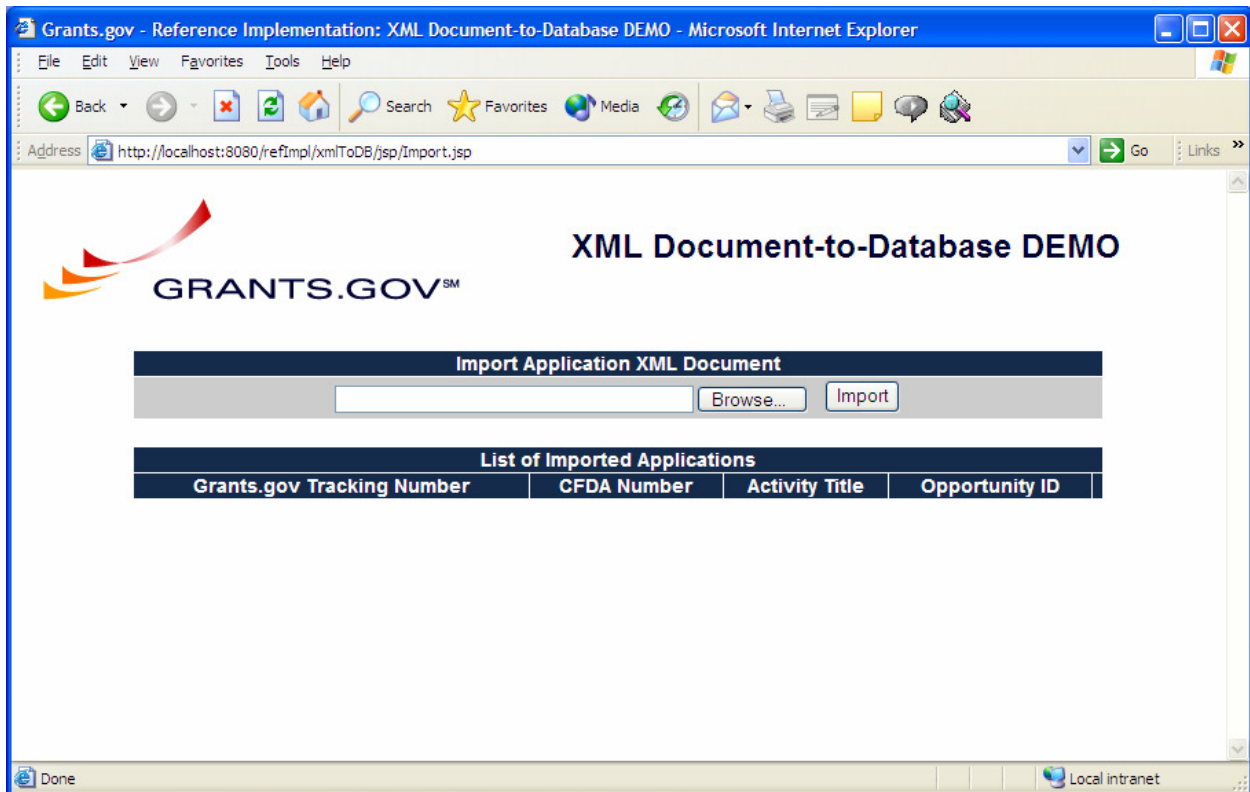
Grants.gov - Reference Implementation: XML Document-to-Database DEMO - Microsoft Internet Explorer

File Edit View Favorites Tools Help

Back Search Favorites Media

Address http://localhost:8080/refImpl/xmlToDB/jsp/Import.jsp Go Links

GRANTS.GOV℠

XML Document-to-Database DEMO

Import Application XML Document

Browse... Import

List of Imported Applications

| Grants.gov Tracking Number | CFDA Number | Activity Title | Opportunity ID |
|---|---|---|---|

Done Local intranet